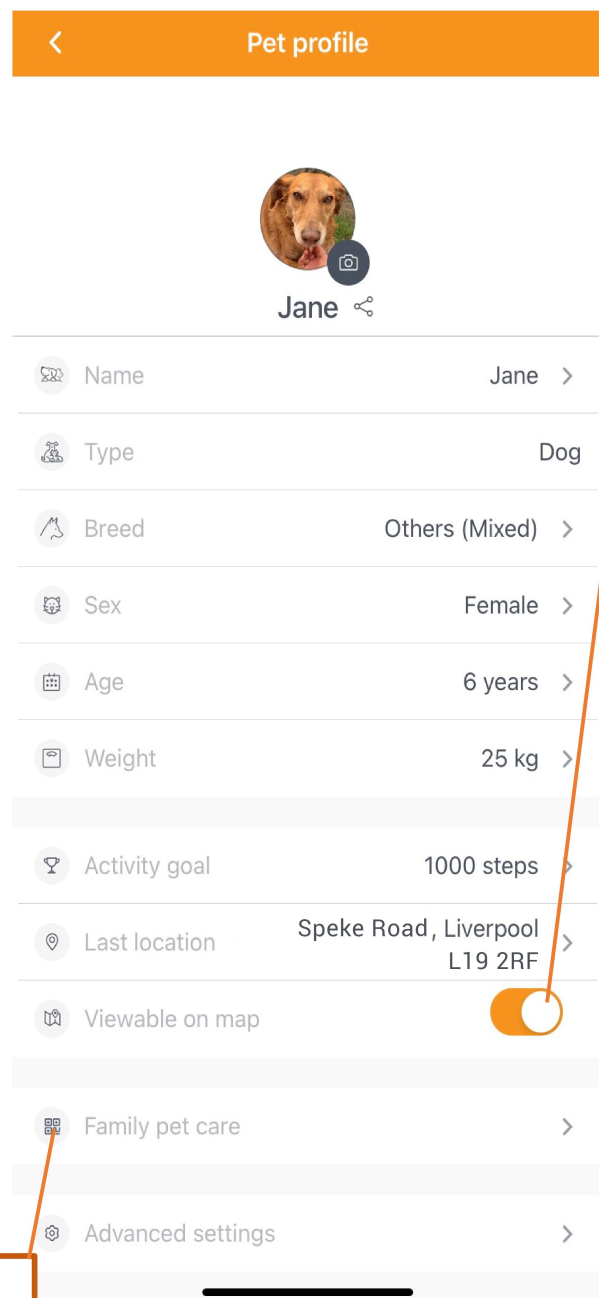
Pet profile

Jane

| | |
|---|---|
| Name | Jane |
| Type | Dog |
| Breed | Others (Mixed) |
| Sex | Female |
| Age | 6 years |
| Weight | 25 kg |

| | |
|---|---|
| Activity goal | 1000 steps |
| Last location | Speke Road , Liverpool L19 2RF |
| Viewable on map | |

Family pet care

Advanced settings